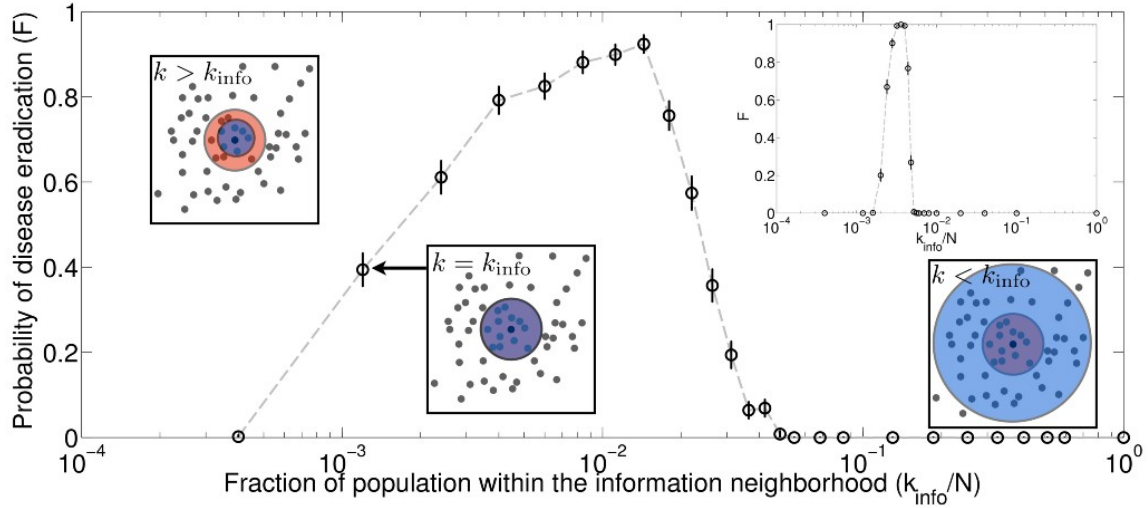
Probability of disease eradication (F)

1
0.8
0.6
0.4
0.2
0

$10^{-4}$ $10^{-3}$ $10^{-2}$ $10^{-1}$ $10^{0}$

Fraction of population within the information neighborhood ($k_{info}$/N)

$k > k_{\mathrm{info}}$

$k = k_{\mathrm{info}}$

$k < k_{\mathrm{info}}$

F

1
0.8
0.6
0.4
0.2
0

$10^{-4}$ $10^{-3}$ $10^{-2}$ $10^{-1}$ $10^{0}$

$k_{info}$/N